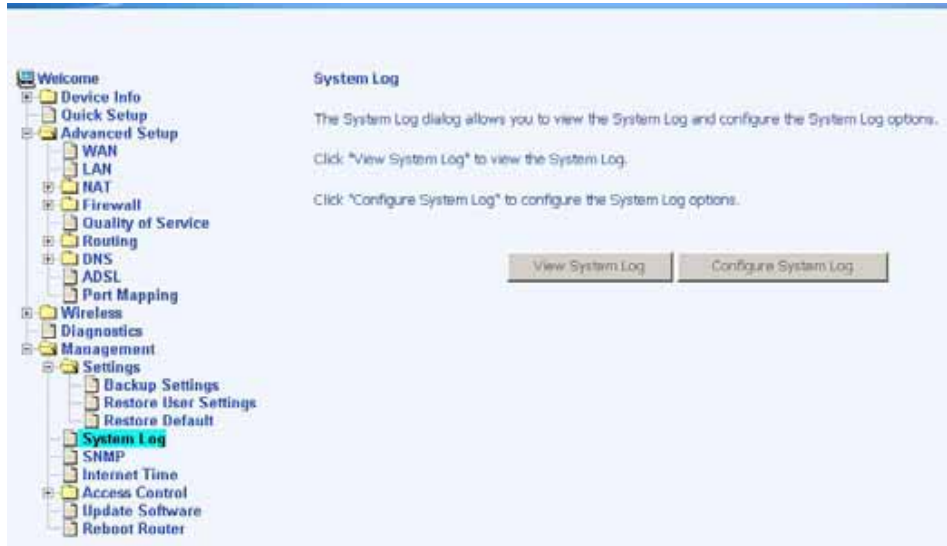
Welcome
Device Info
Quick Setup
Advanced Setup
WAN
LAN
NAT
Firewall
Quality of Service
Routing
DNS
ADSL
Port Mapping
Wireless
Diagnostics
Management
Settings
Backup Settings
Restore User Settings
Restore Default
System Log
SNMP
Internet Time
Access Control
Update Software
Reboot Router

System Log

The System Log dialog allows you to view the System Log and configure the System Log options.

Click "View System Log" to view the System Log.

Click "Configure System Log" to configure the System Log options.

View System Log

Configure System Log